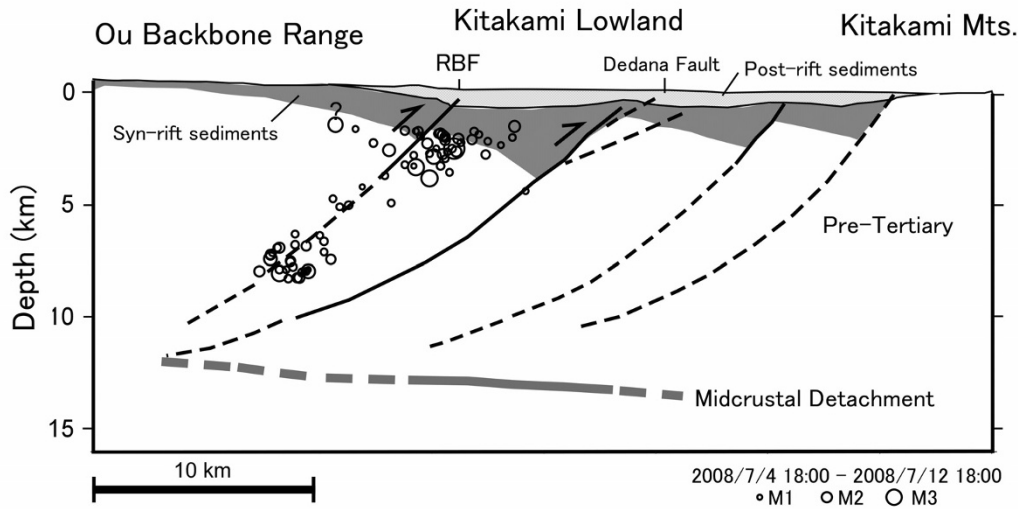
Ou Backbone Range

Kitakami Lowland

Kitakami Mts.

RBF

Dedana Fault

Post-rift sediments

Syn-rift sediments

?

Depth (km)

0

5

10

15

Pre-Tertiary

Midcrustal Detachment

10 km

2008/7/4 18:00 - 2008/7/12 18:00

M1 M2 M3